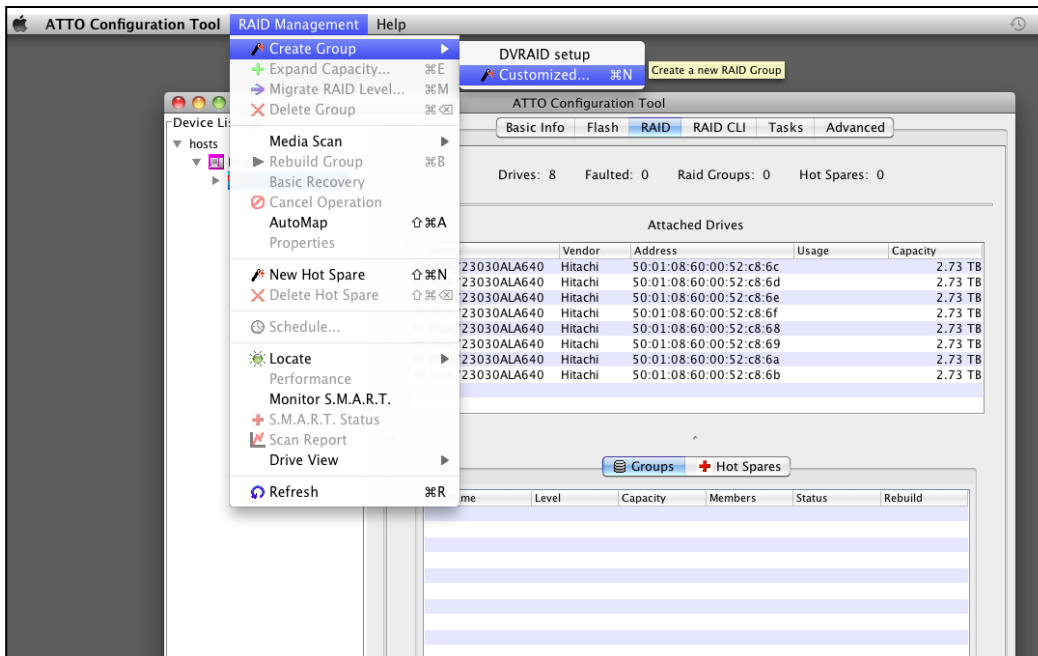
ATTO Configuration Tool RAID Management Help

Create Group
Expand Capacity... ⌘E
Migrate RAID Level... ⌘M
Delete Group ⌘⌫
Media Scan
Rebuild Group ⌘B
Basic Recovery
Cancel Operation
AutoMap ⇧⌘A
Properties
New Hot Spare ⇧⌘N
Delete Hot Spare ⇧⌘⌫
Schedule...
Locate
Performance
Monitor S.M.A.R.T.
S.M.A.R.T. Status
Scan Report
Drive View
Refresh ⌘R

DVRAID setup
Customized... ⌘N
Create a new RAID Group

ATTO Configuration Tool

Device Li
hosts

Basic Info | Flash | RAID | RAID CLI | Tasks | Advanced

Drives: 8 Faulted: 0 Raid Groups: 0 Hot Spares: 0

Attached Drives

| | Vendor | Address | Usage | Capacity |
|---|---|---|---|---|
| 723030ALA640 | Hitachi | 50:01:08:60:00:52:c8:6c | | 2.73 TB |
| 723030ALA640 | Hitachi | 50:01:08:60:00:52:c8:6d | | 2.73 TB |
| 723030ALA640 | Hitachi | 50:01:08:60:00:52:c8:6e | | 2.73 TB |
| 723030ALA640 | Hitachi | 50:01:08:60:00:52:c8:6f | | 2.73 TB |
| 723030ALA640 | Hitachi | 50:01:08:60:00:52:c8:68 | | 2.73 TB |
| 723030ALA640 | Hitachi | 50:01:08:60:00:52:c8:69 | | 2.73 TB |
| 723030ALA640 | Hitachi | 50:01:08:60:00:52:c8:6a | | 2.73 TB |
| 723030ALA640 | Hitachi | 50:01:08:60:00:52:c8:6b | | 2.73 TB |

Groups | Hot Spares

| me | Level | Capacity | Members | Status | Rebuild |
|---|---|---|---|---|---|